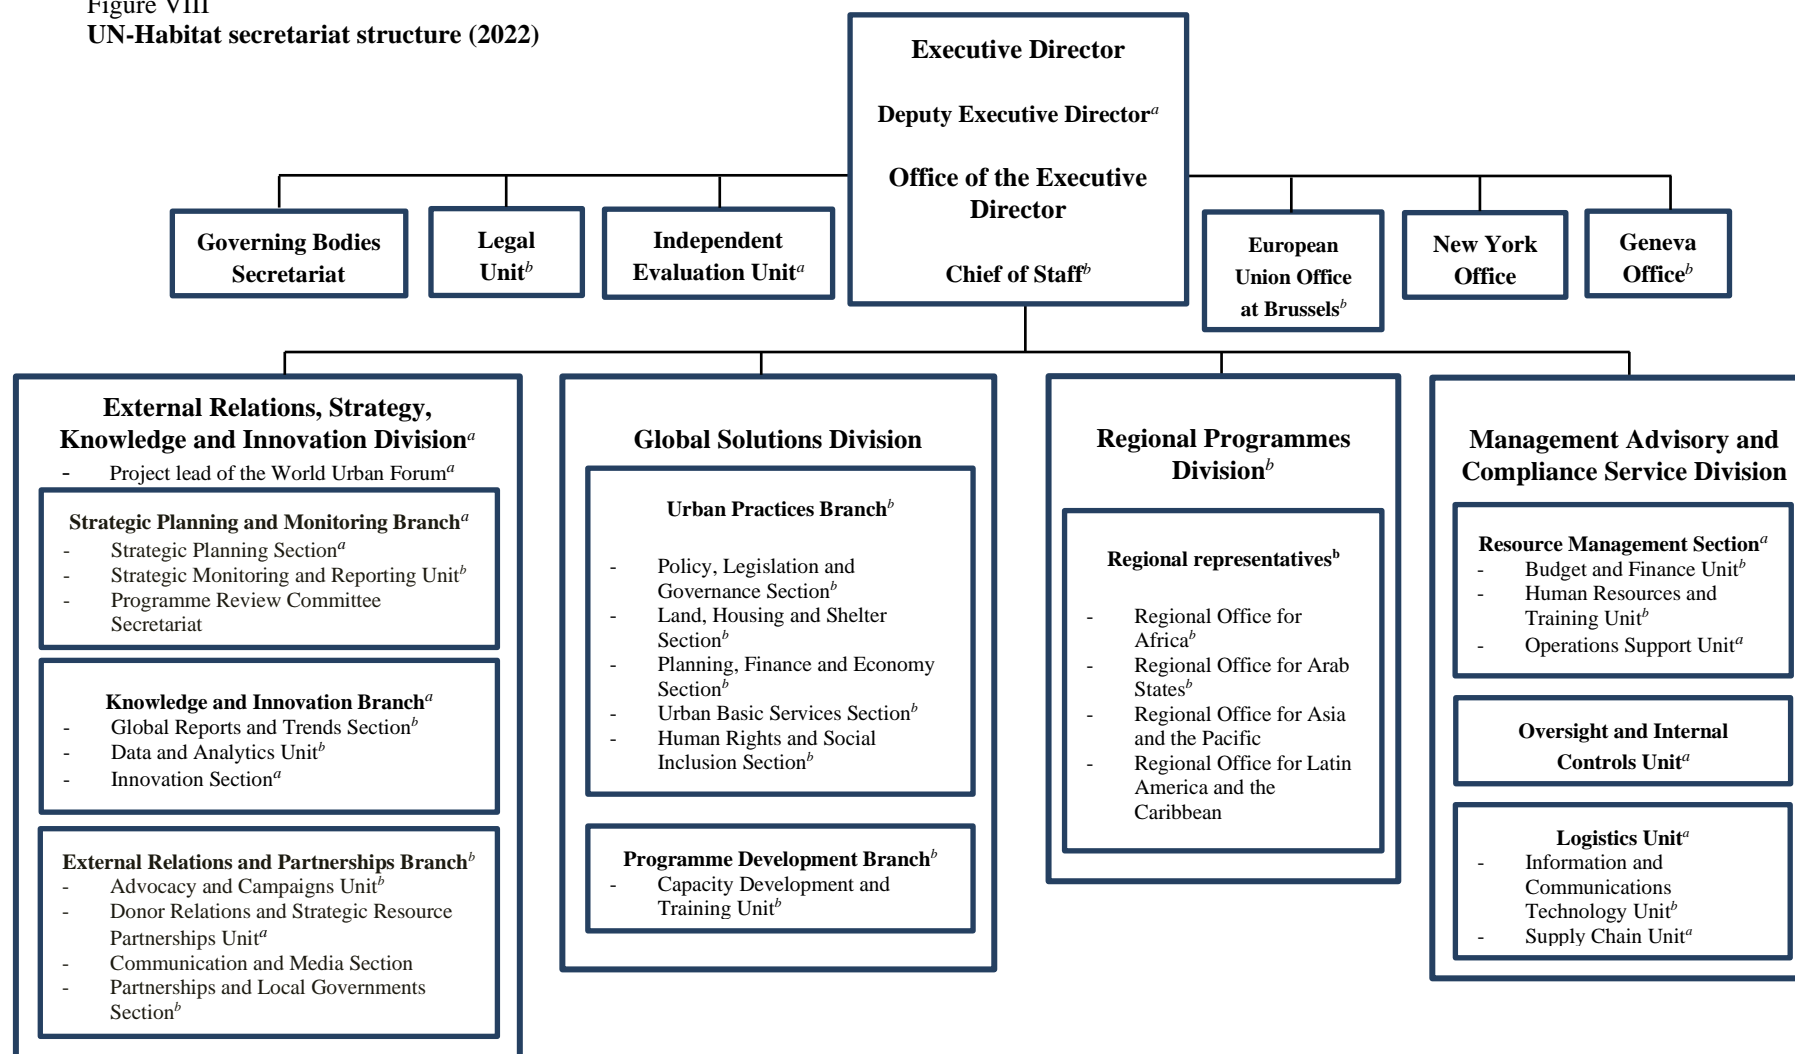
Figure VIII
UN-Habitat secretariat structure (2022)

Executive Director

Deputy Executive Director$^{a}$

Office of the Executive Director

Chief of Staff$^{b}$

Governing Bodies Secretariat

Legal Unit$^{b}$

Independent Evaluation Unit$^{a}$

European Union Office at Brussels$^{b}$

New York Office

Geneva Office$^{b}$

External Relations, Strategy, Knowledge and Innovation Division$^{a}$
- Project lead of the World Urban Forum$^{a}$

Strategic Planning and Monitoring Branch$^{a}$
- Strategic Planning Section$^{a}$
- Strategic Monitoring and Reporting Unit$^{b}$
- Programme Review Committee Secretariat

Knowledge and Innovation Branch$^{a}$
- Global Reports and Trends Section$^{b}$
- Data and Analytics Unit$^{b}$
- Innovation Section$^{a}$

External Relations and Partnerships Branch$^{b}$
- Advocacy and Campaigns Unit$^{b}$
- Donor Relations and Strategic Resource Partnerships Unit$^{a}$
- Communication and Media Section
- Partnerships and Local Governments Section$^{b}$

Global Solutions Division

Urban Practices Branch$^{b}$
- Policy, Legislation and Governance Section$^{b}$
- Land, Housing and Shelter Section$^{b}$
- Planning, Finance and Economy Section$^{b}$
- Urban Basic Services Section$^{b}$
- Human Rights and Social Inclusion Section$^{b}$

Programme Development Branch$^{b}$
- Capacity Development and Training Unit$^{b}$

Regional Programmes Division$^{b}$

Regional representatives$^{b}$
- Regional Office for Africa$^{b}$
- Regional Office for Arab States$^{b}$
- Regional Office for Asia and the Pacific
- Regional Office for Latin America and the Caribbean

Management Advisory and Compliance Service Division

Resource Management Section$^{a}$
- Budget and Finance Unit$^{b}$
- Human Resources and Training Unit$^{b}$
- Operations Support Unit$^{a}$

Oversight and Internal Controls Unit$^{a}$

Logistics Unit$^{a}$
- Information and Communications Technology Unit$^{b}$
- Supply Chain Unit$^{a}$